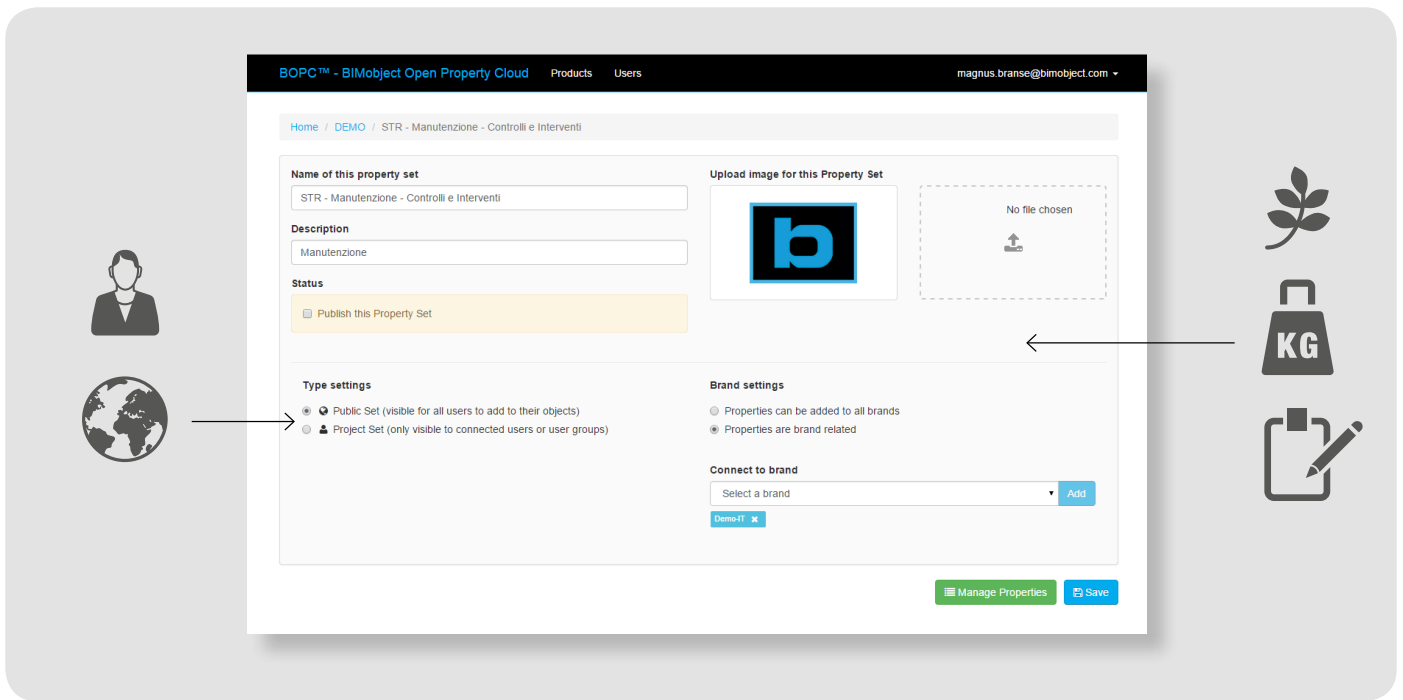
BOPC™ - BIMobject Open Property Cloud Products Users magnus.branse@bimobject.com

Home / DEMO / STR - Manutenzione - Controlli e Interventi

Name of this property set
STR - Manutenzione - Controlli e Interventi

Description
Manutenzione

Status
Publish this Property Set

Upload image for this Property Set
No file chosen

KG

Type settings
Public Set (visible for all users to add to their objects)
Project Set (only visible to connected users or user groups)

Brand settings
Properties can be added to all brands
Properties are brand related

Connect to brand
Select a brand
Add
Demo-IT

Manage Properties
Save